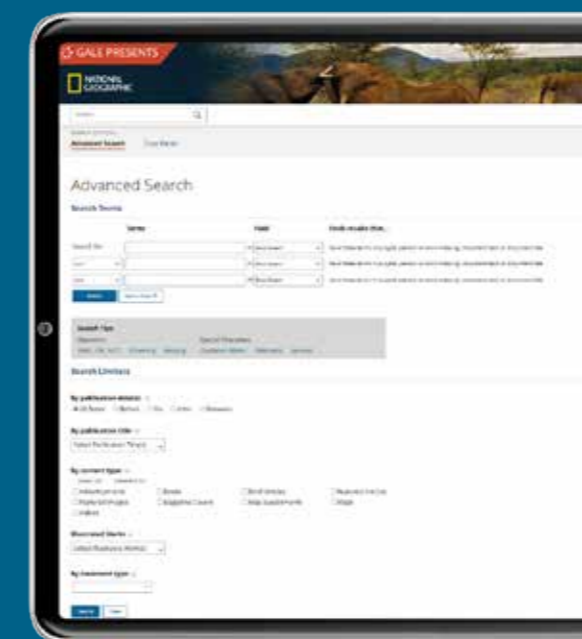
GALE PRESENTS

NATIONAL GEOGRAPHIC

Advanced Search

Advanced Search

Search Terms

Terms

Field

Search Tips

Search Limiters

By publication details

By publication title

By content type

Illustrated Works

By document type

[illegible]